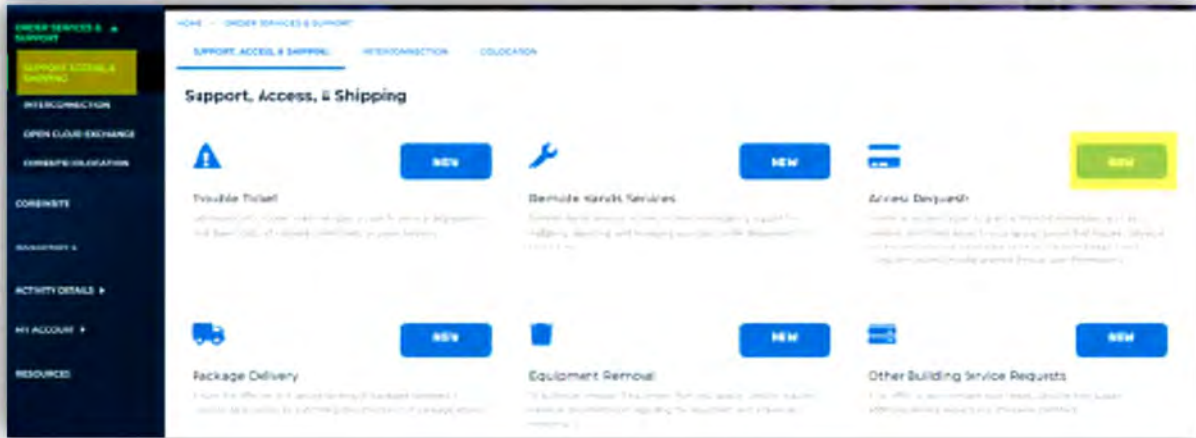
ORDER SERVICES & SUPPORT

SUPPORT ACCESS & SHIPPING

INTERCONNECTION

OPEN CLOUD EXCHANGE

CORESITE COLOCATION

CORESITE

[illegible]

ACTIVITY DETAILS ▸

MY ACCOUNT ▸

RESOURCES

HOME > ORDER SERVICES & SUPPORT

SUPPORT, ACCESS & SHIPPING

INTERCONNECTION

COLOCATION

Support, Access, & Shipping

NEW

Trouble Ticket

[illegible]

NEW

Remote Hands Services

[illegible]

NEW

Access Request

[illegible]

NEW

Package Delivery

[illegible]

NEW

Equipment Removal

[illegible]

NEW

Other Building Service Requests

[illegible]